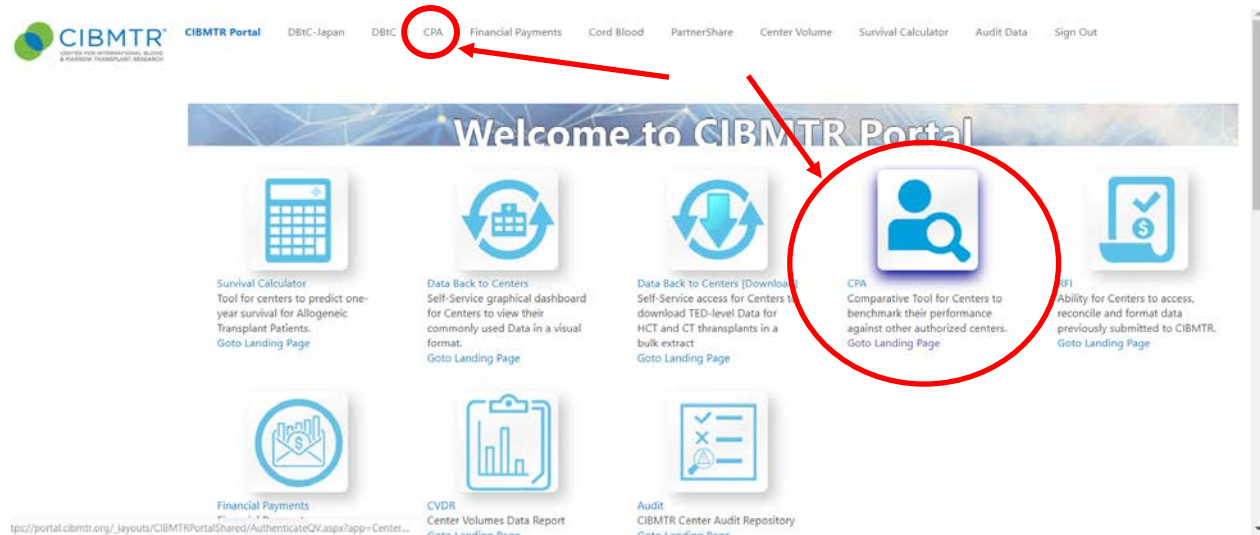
CIBMTR®
CENTER FOR INTERNATIONAL BLOOD & MARROW TRANSPLANT RESEARCH

CIBMTR Portal DBtC-Japan DBtC CPA Financial Payments Cord Blood PartnerShare Center Volume Survival Calculator Audit Data Sign Out

Welcome to CIBMTR Portal

Survival Calculator
Tool for centers to predict one-year survival for Allogeneic Transplant Patients.
Goto Landing Page

Data Back to Centers
Self-Service graphical dashboard for Centers to view their commonly used Data in a visual format.
Goto Landing Page

Data Back to Centers [Download]
Self-Service access for Centers to download TED-level Data for HCT and CT thransplants in a bulk extract
Goto Landing Page

CPA
Comparative Tool for Centers to benchmark their performance against other authorized centers.
Goto Landing Page

RFI
Ability for Centers to access, reconcile and format data previously submitted to CIBMTR.
Goto Landing Page

Financial Payments
Financial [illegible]

CVDR
Center Volumes Data Report
Goto Landing Page

Audit
CIBMTR Center Audit Repository
Goto Landing Page

tps://portal.cibmtr.org/_layouts/CIBMTRPortalShared/AuthenticateQV.aspx?app=Center...